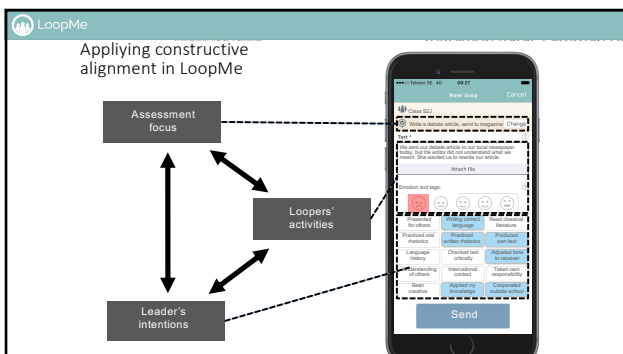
LoopMe

Applying constructive alignment in LoopMe

Assessment focus

Loopers' activities

Leader's intentions

Telenor SE 4G 09:27

New loop

Cancel

Class 9J

Write a debate article, send to magazine

Change

Text *

We send our debate article to our local newspaper today, but the editor did not understand what we meant. She wanted us to rewrite our article.

Attach file

Emotion and tags:

| Presented for others | Writing correct language | Read classical literature |
|---|---|---|
| Practiced oral rhetorics | Practiced written rhetorics | Produced own text |
| Language history | Checked text critically | Adjusted tone to receiver |
| Understanding of others | International context | Taken own responsibility |
| Been creative | Applied my knowledge | Cooperated outside school |

Send